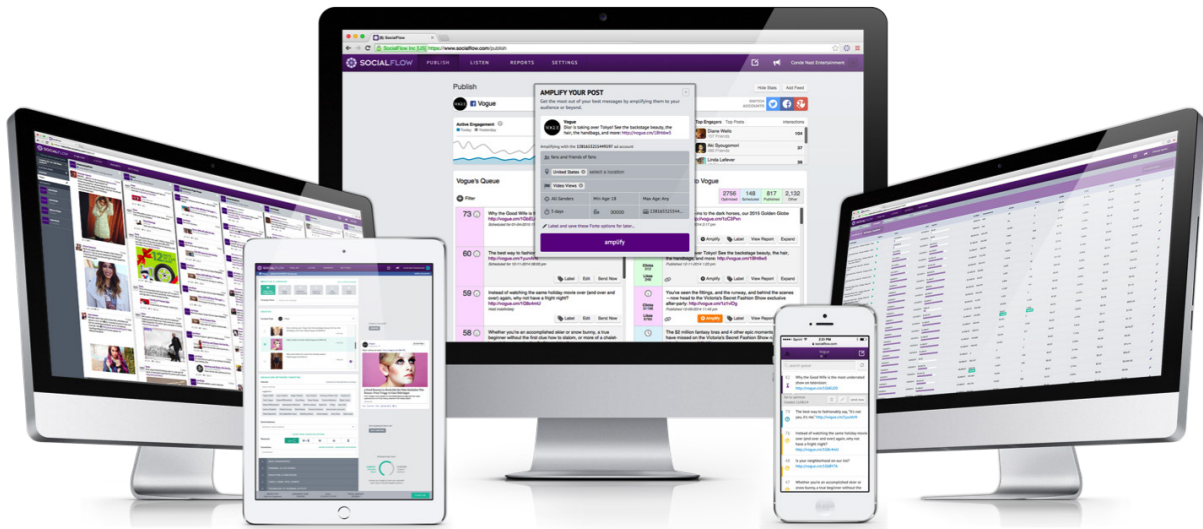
SocialFlow

SocialFlow Inc [US] https://www.socialflow.com/publish

SOCIALFLOW PUBLISH LISTEN REPORTS SETTINGS

Conde Nast Entertainment

Publish

Vogue

Hide Stats Add Feed

Active Engagement

Today Yesterday

AMPLIFY YOUR POST

Get the most out of your best messages by amplifying them to your audience or beyond.

Vogue

Dior is taking over Tokyo! See the backstage beauty, the hair, the handbags, and more: http://vogue.cm/1BHbtw5

fans and friends of fans

United States select a location

Video Views

All Genders Min Age 18 Max Age Any

7 days 30000

Label and save these Forte options for later...

amplify

Top Engagers Top Posts Interactions

Diane Wells 104

Ido Djougomoit 37

Linda Lefever 28

Vogue's Queue

Filter

73 Why the Good Wife is

60 The best way to fashion

59 Instead of watching the same holiday movie over (and over and over) again, why not have a fright night? http://vogue.cm/1yuuVvW

58 Whether you're an accomplished skier or snow bunny, a true beginner without the first clue how to slalom, or more of a chalet-

Label Edit Send Now

to Vogue

2756 148 817 2,132

You've seen the fittings, and the runway, and behind the scenes —now head to the Victoria's Secret Fashion Show exclusive after-party: http://vogue.cm/1zYrDfg

The $2 million fantasy bras and 4 other epic moments you may have missed on the Victoria's Secret Fashion Show

Amplify Label View Report Expand

Vogue

Why the Good Wife is the most underrated show on television

The best way to fashionably say, "It's not you, it's me"

Instead of watching the same holiday movie over (and over and over) again, why not have a fright night?

Is your neighborhood on our list?

Whether you're an accomplished skier or snow bunny, a true beginner without the